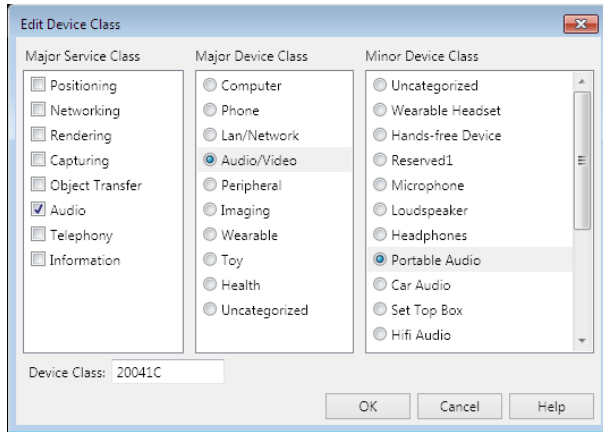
Edit Device Class

Major Service Class
Positioning
Networking
Rendering
Capturing
Object Transfer
Audio
Telephony
Information

Major Device Class
Computer
Phone
Lan/Network
Audio/Video
Peripheral
Imaging
Wearable
Toy
Health
Uncategorized

Minor Device Class
Uncategorized
Wearable Headset
Hands-free Device
Reserved1
Microphone
Loudspeaker
Headphones
Portable Audio
Car Audio
Set Top Box
Hifi Audio

Device Class: 20041C

OK
Cancel
Help